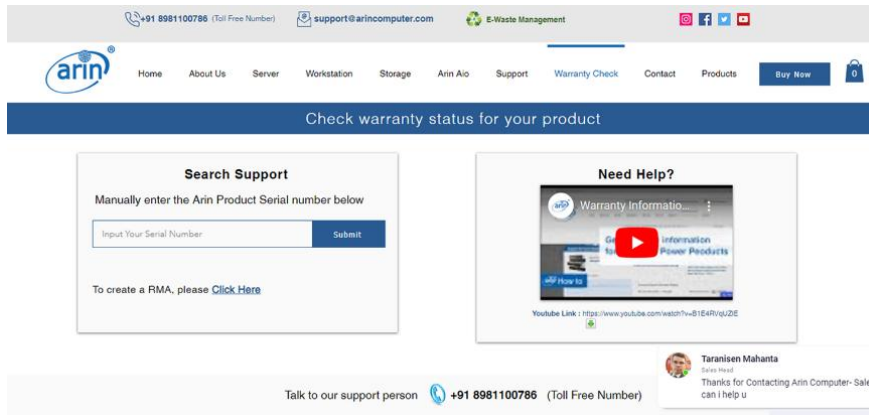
+91 8981100786 (Toll Free Number) support@arincomputer.com E-Waste Management

arin®

Home About Us Server Workstation Storage Arin Aio Support Warranty Check Contact Products Buy Now 0

Check warranty status for your product

Search Support

Manually enter the Arin Product Serial number below

Input Your Serial Number Submit

To create a RMA, please Click Here

Need Help?

Warranty Informatio...

Ge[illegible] information fo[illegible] Power Products

How to

Youtube Link : https://www.youtube.com/watch?v=B1E4R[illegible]qUZlE

Taranisen Mahanta
Sales Head
Thanks for Contacting Arin Computer- Sale can i help u

Talk to our support person +91 8981100786 (Toll Free Number)